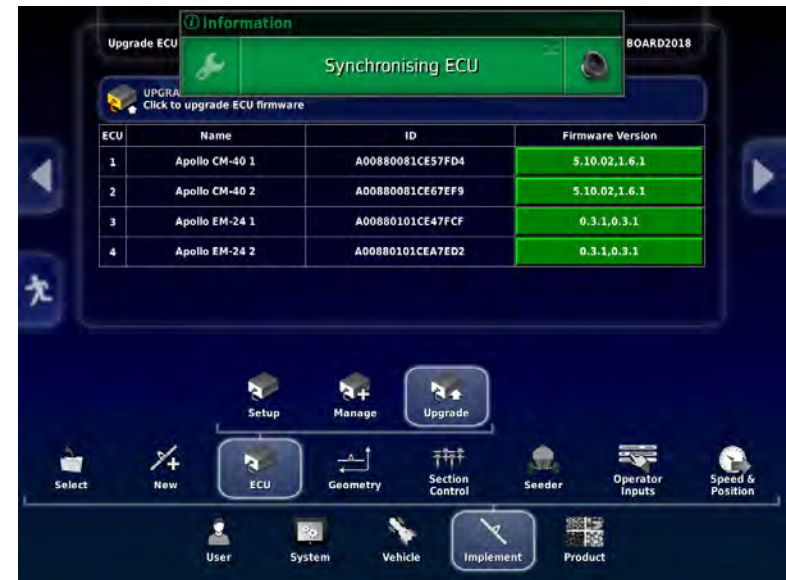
Information

Synchronising ECU

Upgrade ECU

BOARD2018

UPGRA
Click to upgrade ECU firmware

| ECU | Name | ID | Firmware Version |
|---|---|---|---|
| 1 | Apollo CM-40 1 | A00880081CE57FD4 | 5.10.02,1.6.1 |
| 2 | Apollo CM-40 2 | A00880081CE67EF9 | 5.10.02,1.6.1 |
| 3 | Apollo EM-24 1 | A00880101CE47FCF | 0.3.1,0.3.1 |
| 4 | Apollo EM-24 2 | A00880101CEA7ED2 | 0.3.1,0.3.1 |

Setup
Manage
Upgrade

Select
New
ECU
Geometry
Section Control
Seeder
Operator Inputs
Speed & Position

User
System
Vehicle
Implement
Product